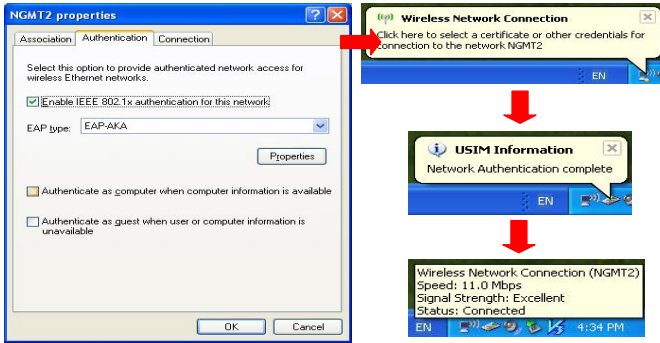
NGMT2 properties

Association | Authentication | Connection

Select this option to provide authenticated network access for wireless Ethernet networks.

Enable IEEE 802.1x authentication for this network

EAP type: EAP-AKA

Properties

Authenticate as computer when computer information is available

Authenticate as guest when user or computer information is unavailable

OK | Cancel

Wireless Network Connection
Click here to select a certificate or other credentials for connection to the network NGMT2

EN

USIM Information
Network Authentication complete

EN

Wireless Network Connection (NGMT2)
Speed: 11.0 Mbps
Signal Strength: Excellent
Status: Connected

EN 4:34 PM